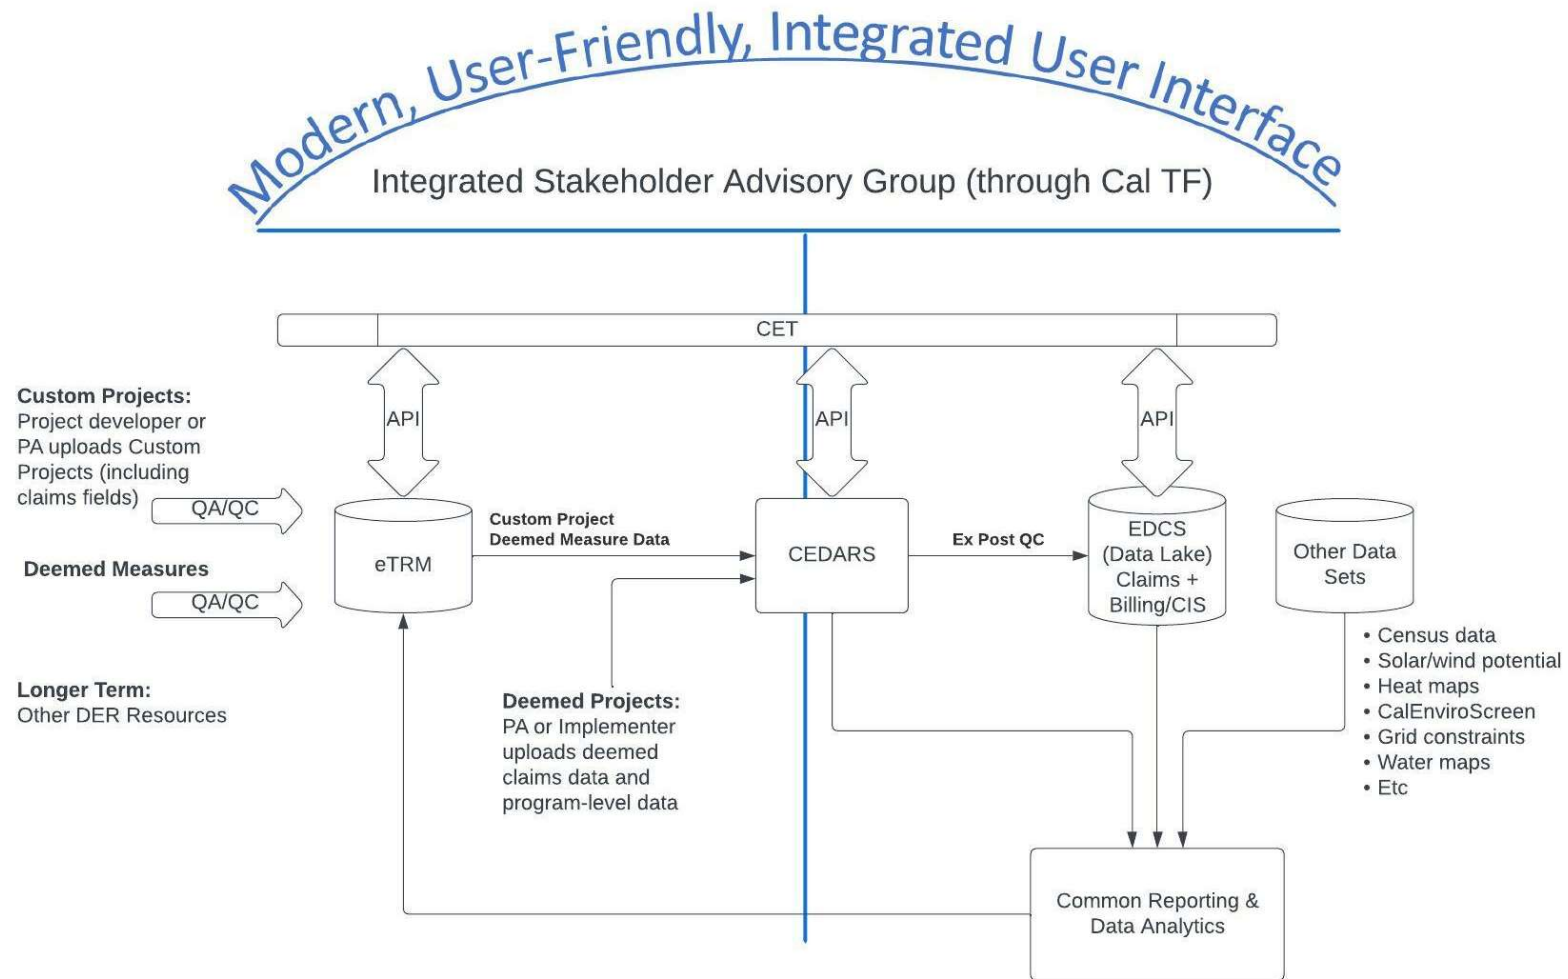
Modern, User-Friendly, Integrated User Interface

Integrated Stakeholder Advisory Group (through Cal TF)

CET

API

API

API

**Custom Projects:** Project developer or PA uploads Custom Projects (including claims fields)

QA/QC

**Deemed Measures**

QA/QC

**Longer Term:** Other DER Resources

eTRM

**Custom Project Deemed Measure Data**

CEDARS

**Ex Post QC**

EDCS (Data Lake) Claims + Billing/CIS

Other Data Sets

• Census data
• Solar/wind potential
• Heat maps
• CalEnviroScreen
• Grid constraints
• Water maps
• Etc

**Deemed Projects:** PA or Implementer uploads deemed claims data and program-level data

Common Reporting & Data Analytics